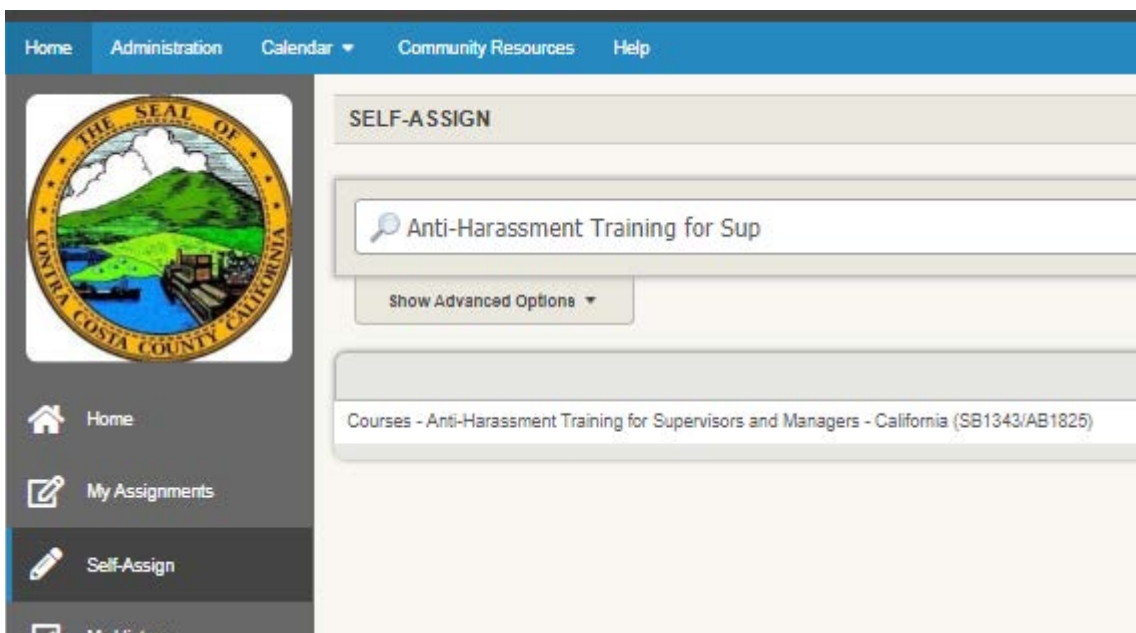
Home Administration Calendar ▾ Community Resources Help

THE SEAL OF CONTRA COSTA COUNTY CALIFORNIA

SELF-ASSIGN

Anti-Harassment Training for Sup

Show Advanced Options ▾

Courses - Anti-Harassment Training for Supervisors and Managers - California (SB1343/AB1825)

Home

My Assignments

Self-Assign

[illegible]